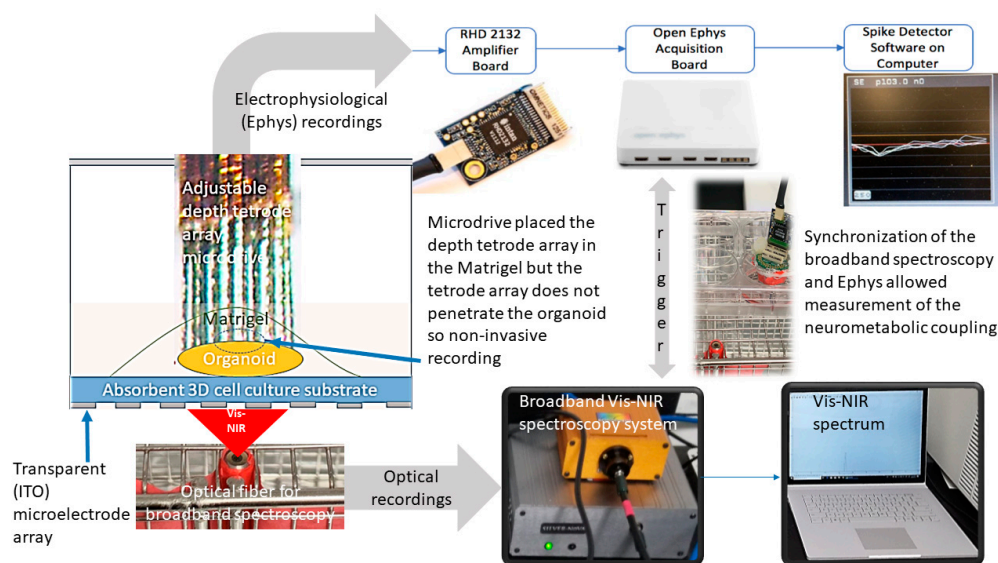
RHD 2132 Amplifier Board

Open Ephys Acquisition Board

Spike Detector Software on Computer

SE p103.0 mO

Electrophysiological (Ephys) recordings

Adjustable depth tetrode array microdrive

Microdrive placed the depth tetrode array in the Matrigel but the tetrode array does not penetrate the organoid so non-invasive recording

T r i g g e r

Synchronization of the broadband spectroscopy and Ephys allowed measurement of the neurometabolic coupling

Matrigel

Organoid

Absorbent 3D cell culture substrate

Vis-NIR

Transparent (ITO) microelectrode array

Optical fiber for broadband spectroscopy

Optical recordings

Broadband Vis-NIR spectroscopy system

Vis-NIR spectrum